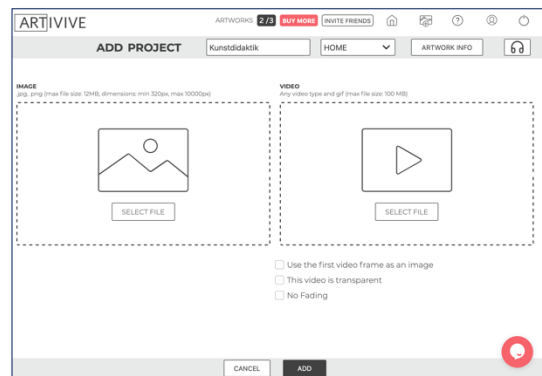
ARTIVIVE

ARTWORKS 2/3 BUY MORE INVITE FRIENDS

ADD PROJECT Kunstdidaktik HOME ARTWORK INFO

IMAGE
.jpg, .png (max file size: 12MB, dimensions: min 320px, max 10000px)

SELECT FILE

VIDEO
Any video type and gif (max file size: 100 MB)

SELECT FILE

Use the first video frame as an image
This video is transparent
No Fading

CANCEL ADD